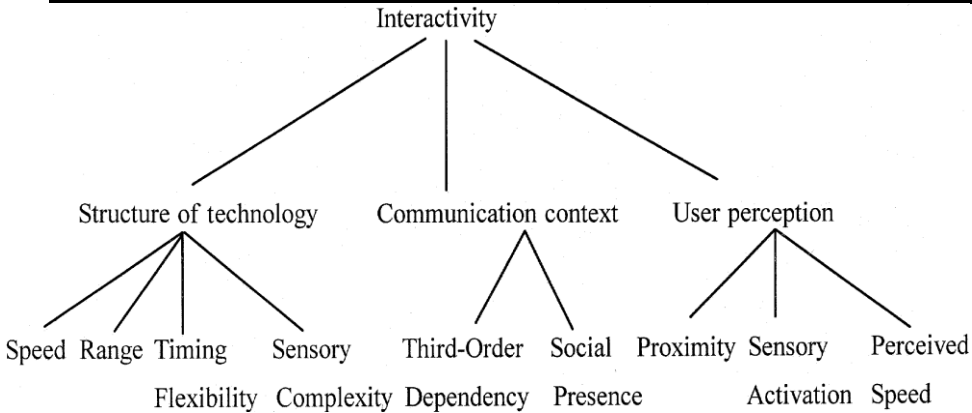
Interactivity

Structure of technology Communication context User perception

Speed Range Timing Sensory Third-Order Social Proximity Sensory Perceived

Flexibility Complexity Dependency Presence Activation Speed